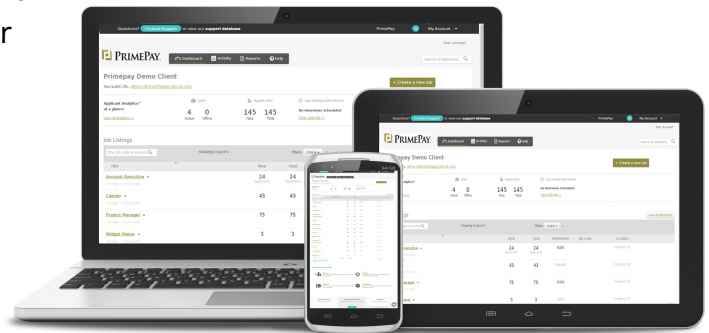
r

Questions? Contact Support or view our support database

PrimePay

My Account

Your Account

PRIMEPAY

Dashboard

Activity

Reports

Help

Search all applicants

Primepay Demo Client

Your public URL: demo-client.primepay-recruit.com

+ Create a new job

Applicant Analytics*

at a glance

View all analytics »

Jobs

4

Active

0

Offline

Applicants

145

New

145

Total

Upcoming Interviews

No Interviews Scheduled

View calendar »

Job Listings

Title

Showing 4 out of 4

Filter:

New

Total

Account Executive

24

24

Cashier

43

43

Project Manager

75

75

Widget Maker

3

3

PRIMEPAY

Dashboard

Activity

Reports

Help

Primepay Demo Client

+ Create a new job

Applicant Analytics*

4

0

145

145

No Interviews Scheduled

View calendar »

Showing 4 out of 4

Executive

24

24

43

43

75

75

3

3